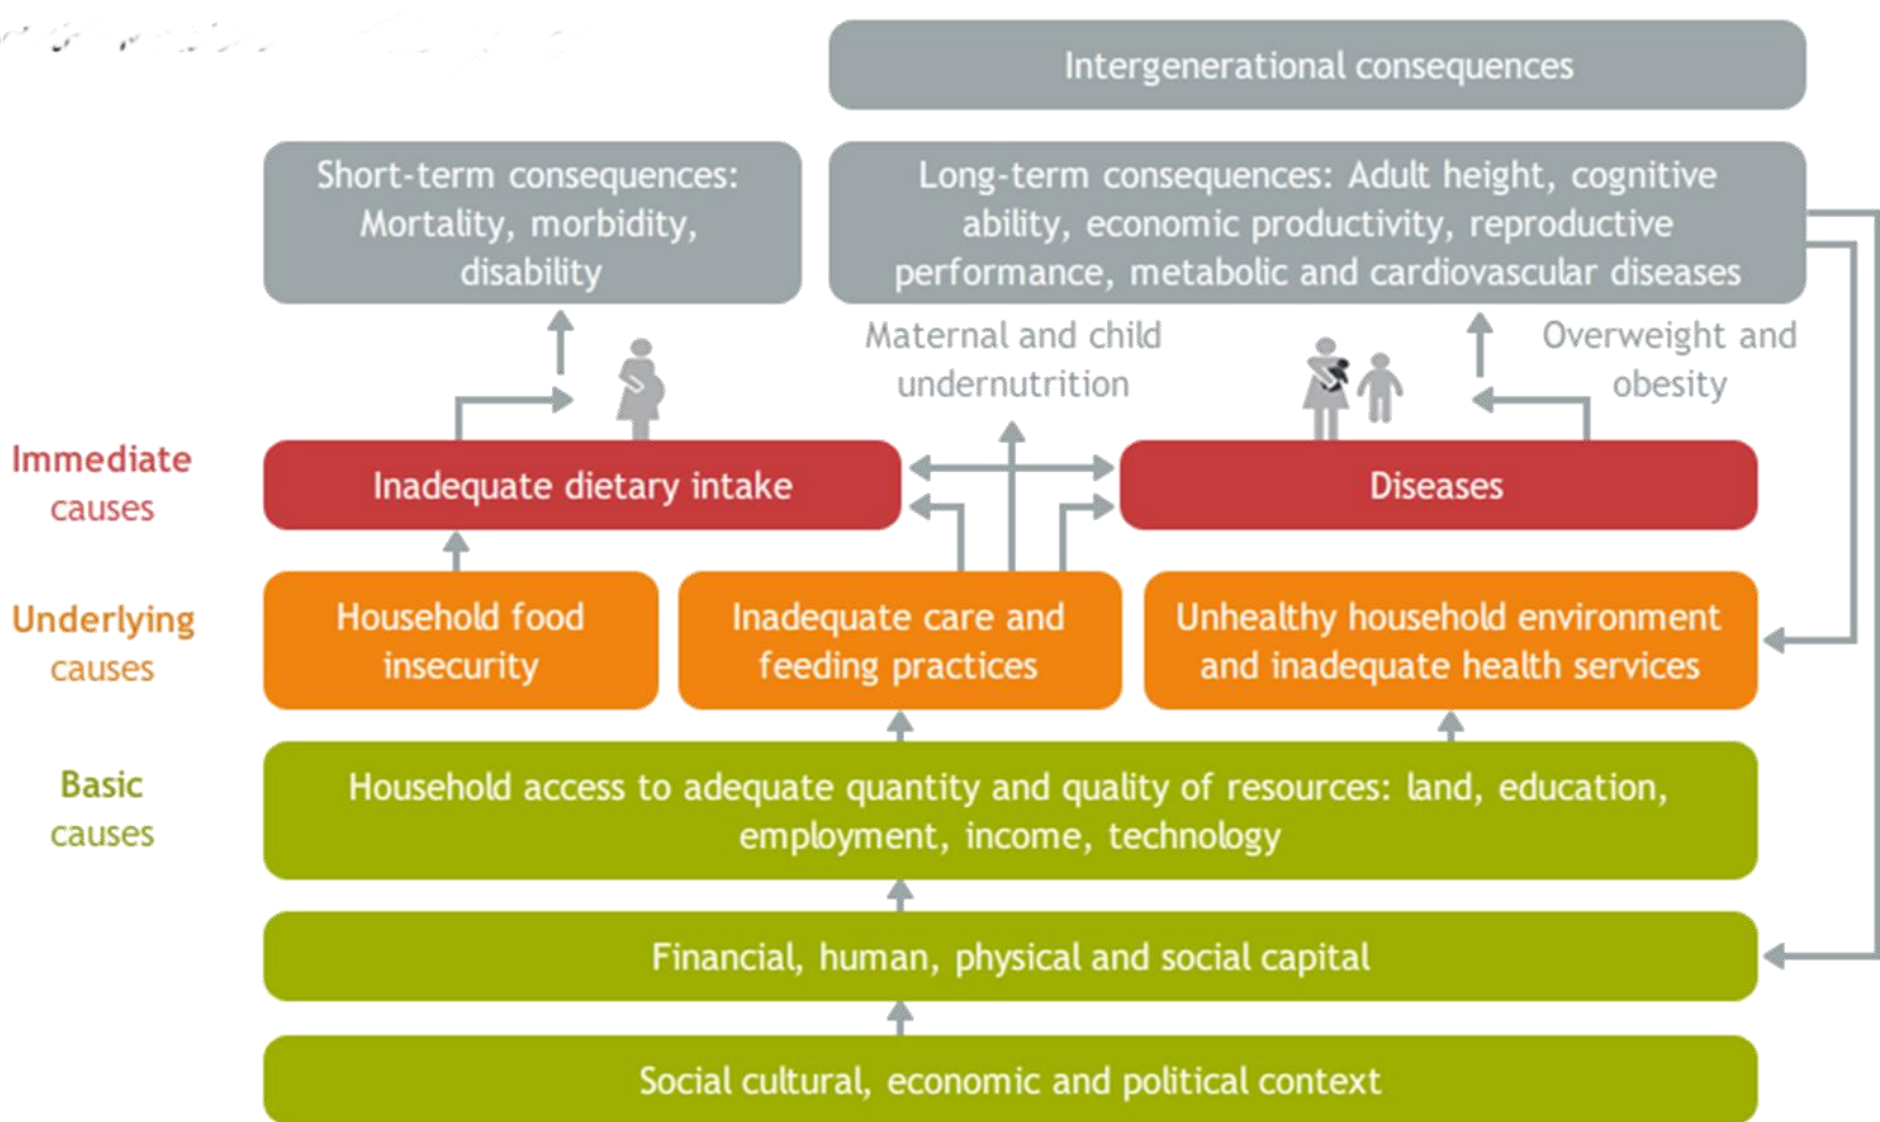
Intergenerational consequences

Short-term consequences: Mortality, morbidity, disability

Long-term consequences: Adult height, cognitive ability, economic productivity, reproductive performance, metabolic and cardiovascular diseases

Maternal and child undernutrition

Overweight and obesity

Immediate causes

Inadequate dietary intake

Diseases

Underlying causes

Household food insecurity

Inadequate care and feeding practices

Unhealthy household environment and inadequate health services

Basic causes

Household access to adequate quantity and quality of resources: land, education, employment, income, technology

Financial, human, physical and social capital

Social cultural, economic and political context